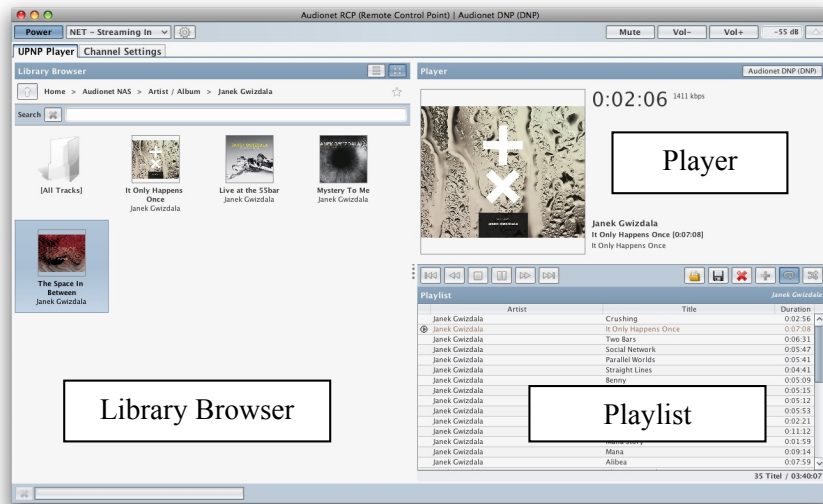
Audionet RCP (Remote Control Point) | Audionet DNP (DNP)

Power NET - Streaming In

Mute Vol- Vol+ -55 dB

UPNP Player Channel Settings

Library Browser

Home > Audionet NAS > Artist / Album > Janek Gwizdala

Search

[All Tracks]

It Only Happens Once
Janek Gwizdala

Live at the 55bar
Janek Gwizdala

Mystery To Me
Janek Gwizdala

The Space In Between
Janek Gwizdala

Library Browser

Player

Audionet DNP (DNP)

0:02:06 1411 kbps

Player

Janek Gwizdala
It Only Happens Once [0:07:08]
It Only Happens Once

Playlist

Janek Gwizdala

| Artist | Title | Duration |
|---|---|---|
| Janek Gwizdala | Crushing | 0:02:56 |
| Janek Gwizdala | It Only Happens Once | 0:07:08 |
| Janek Gwizdala | Two Bars | 0:06:31 |
| Janek Gwizdala | Social Network | 0:05:47 |
| Janek Gwizdala | Parallel Worlds | 0:05:41 |
| Janek Gwizdala | Straight Lines | 0:04:41 |
| Janek Gwizdala | Benny | 0:05:09 |
| Janek Gwizdala | | 0:05:15 |
| Janek Gwizdala | | 0:05:12 |
| Janek Gwizdala | | 0:05:53 |
| Janek Gwizdala | | 0:02:21 |
| Janek Gwizdala | | 0:11:12 |
| Janek Gwizdala | Mana Story | 0:01:59 |
| Janek Gwizdala | Mana | 0:09:14 |
| Janek Gwizdala | Alibea | 0:07:59 |

Playlist

35 Titel / 03:40:07